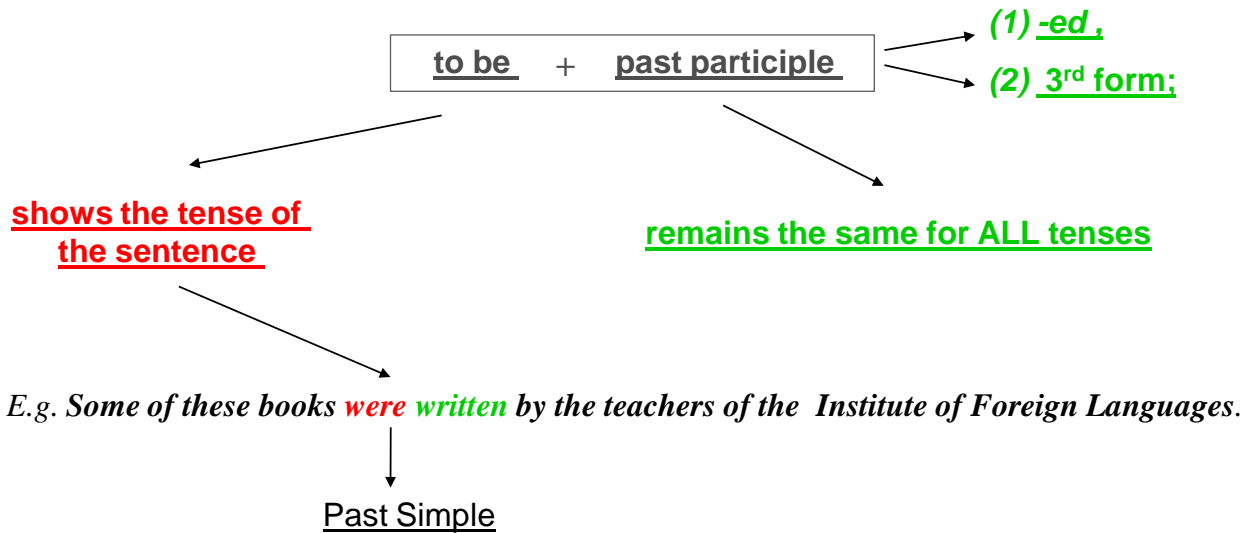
to be + past participle

(1) -ed ,

(2) 3$^{rd}$ form;

shows the tense of the sentence

remains the same for ALL tenses

E.g. Some of these books were written by the teachers of the Institute of Foreign Languages.

Past Simple